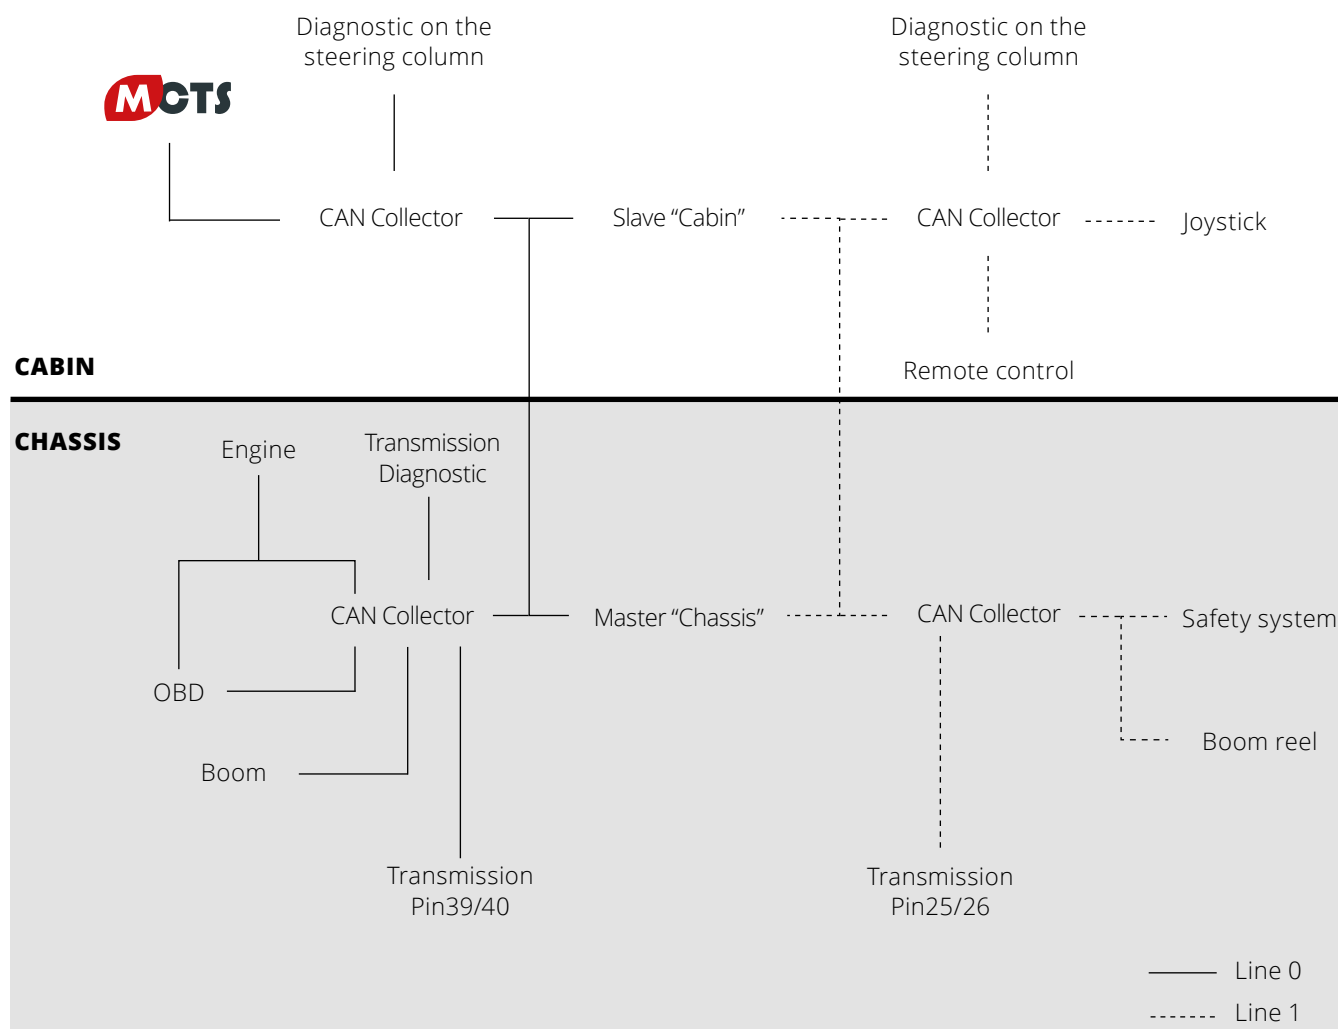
Diagnostic on the steering column

Diagnostic on the steering column

MCTS

CAN Collector

Slave “Cabin”

CAN Collector

Joystick

Remote control

CABIN

CHASSIS

Engine

Transmission Diagnostic

CAN Collector

Master “Chassis”

CAN Collector

Safety system

OBD

Boom reel

Boom

Transmission Pin39/40

Transmission Pin25/26

Line 0

Line 1